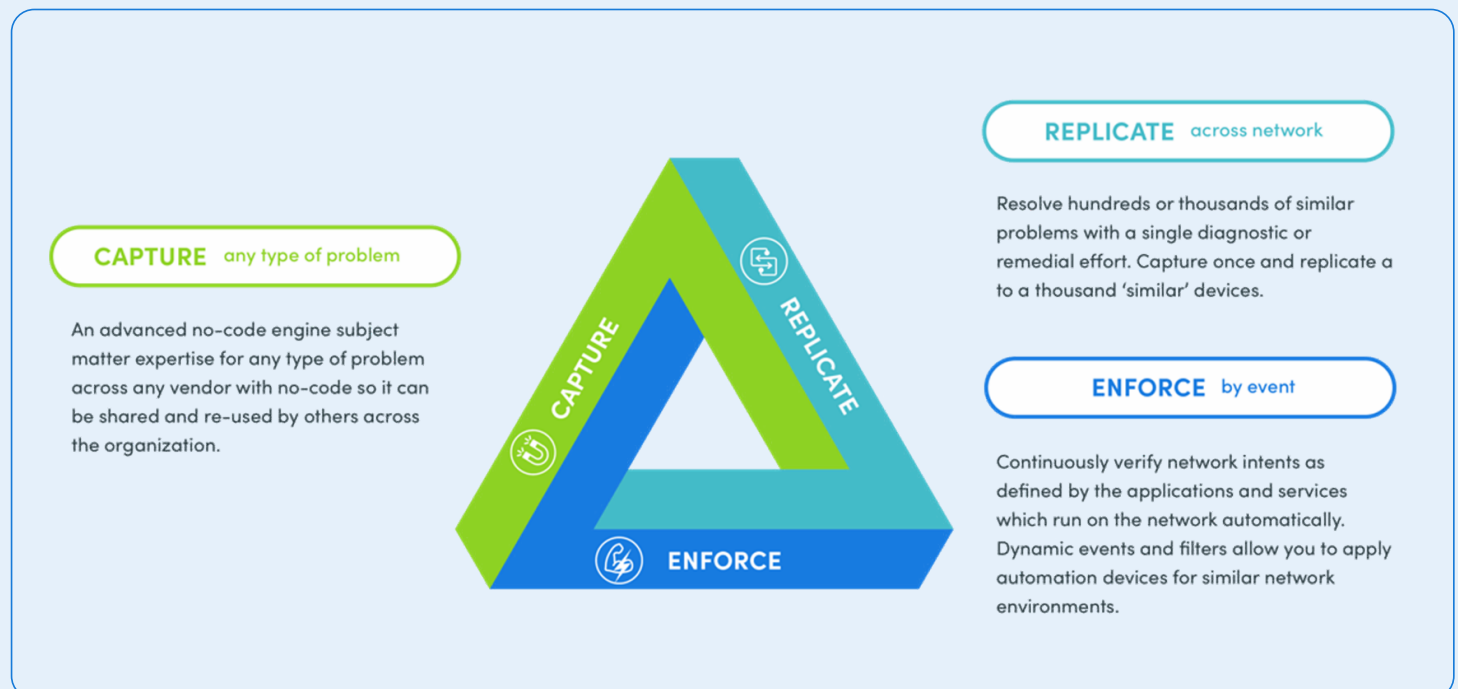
CAPTURE any type of problem

An advanced no-code engine subject matter expertise for any type of problem across any vendor with no-code so it can be shared and re-used by others across the organization.

CAPTURE

REPLICATE

ENFORCE

REPLICATE across network

Resolve hundreds or thousands of similar problems with a single diagnostic or remedial effort. Capture once and replicate a to a thousand 'similar' devices.

ENFORCE by event

Continuously verify network intents as defined by the applications and services which run on the network automatically. Dynamic events and filters allow you to apply automation devices for similar network environments.